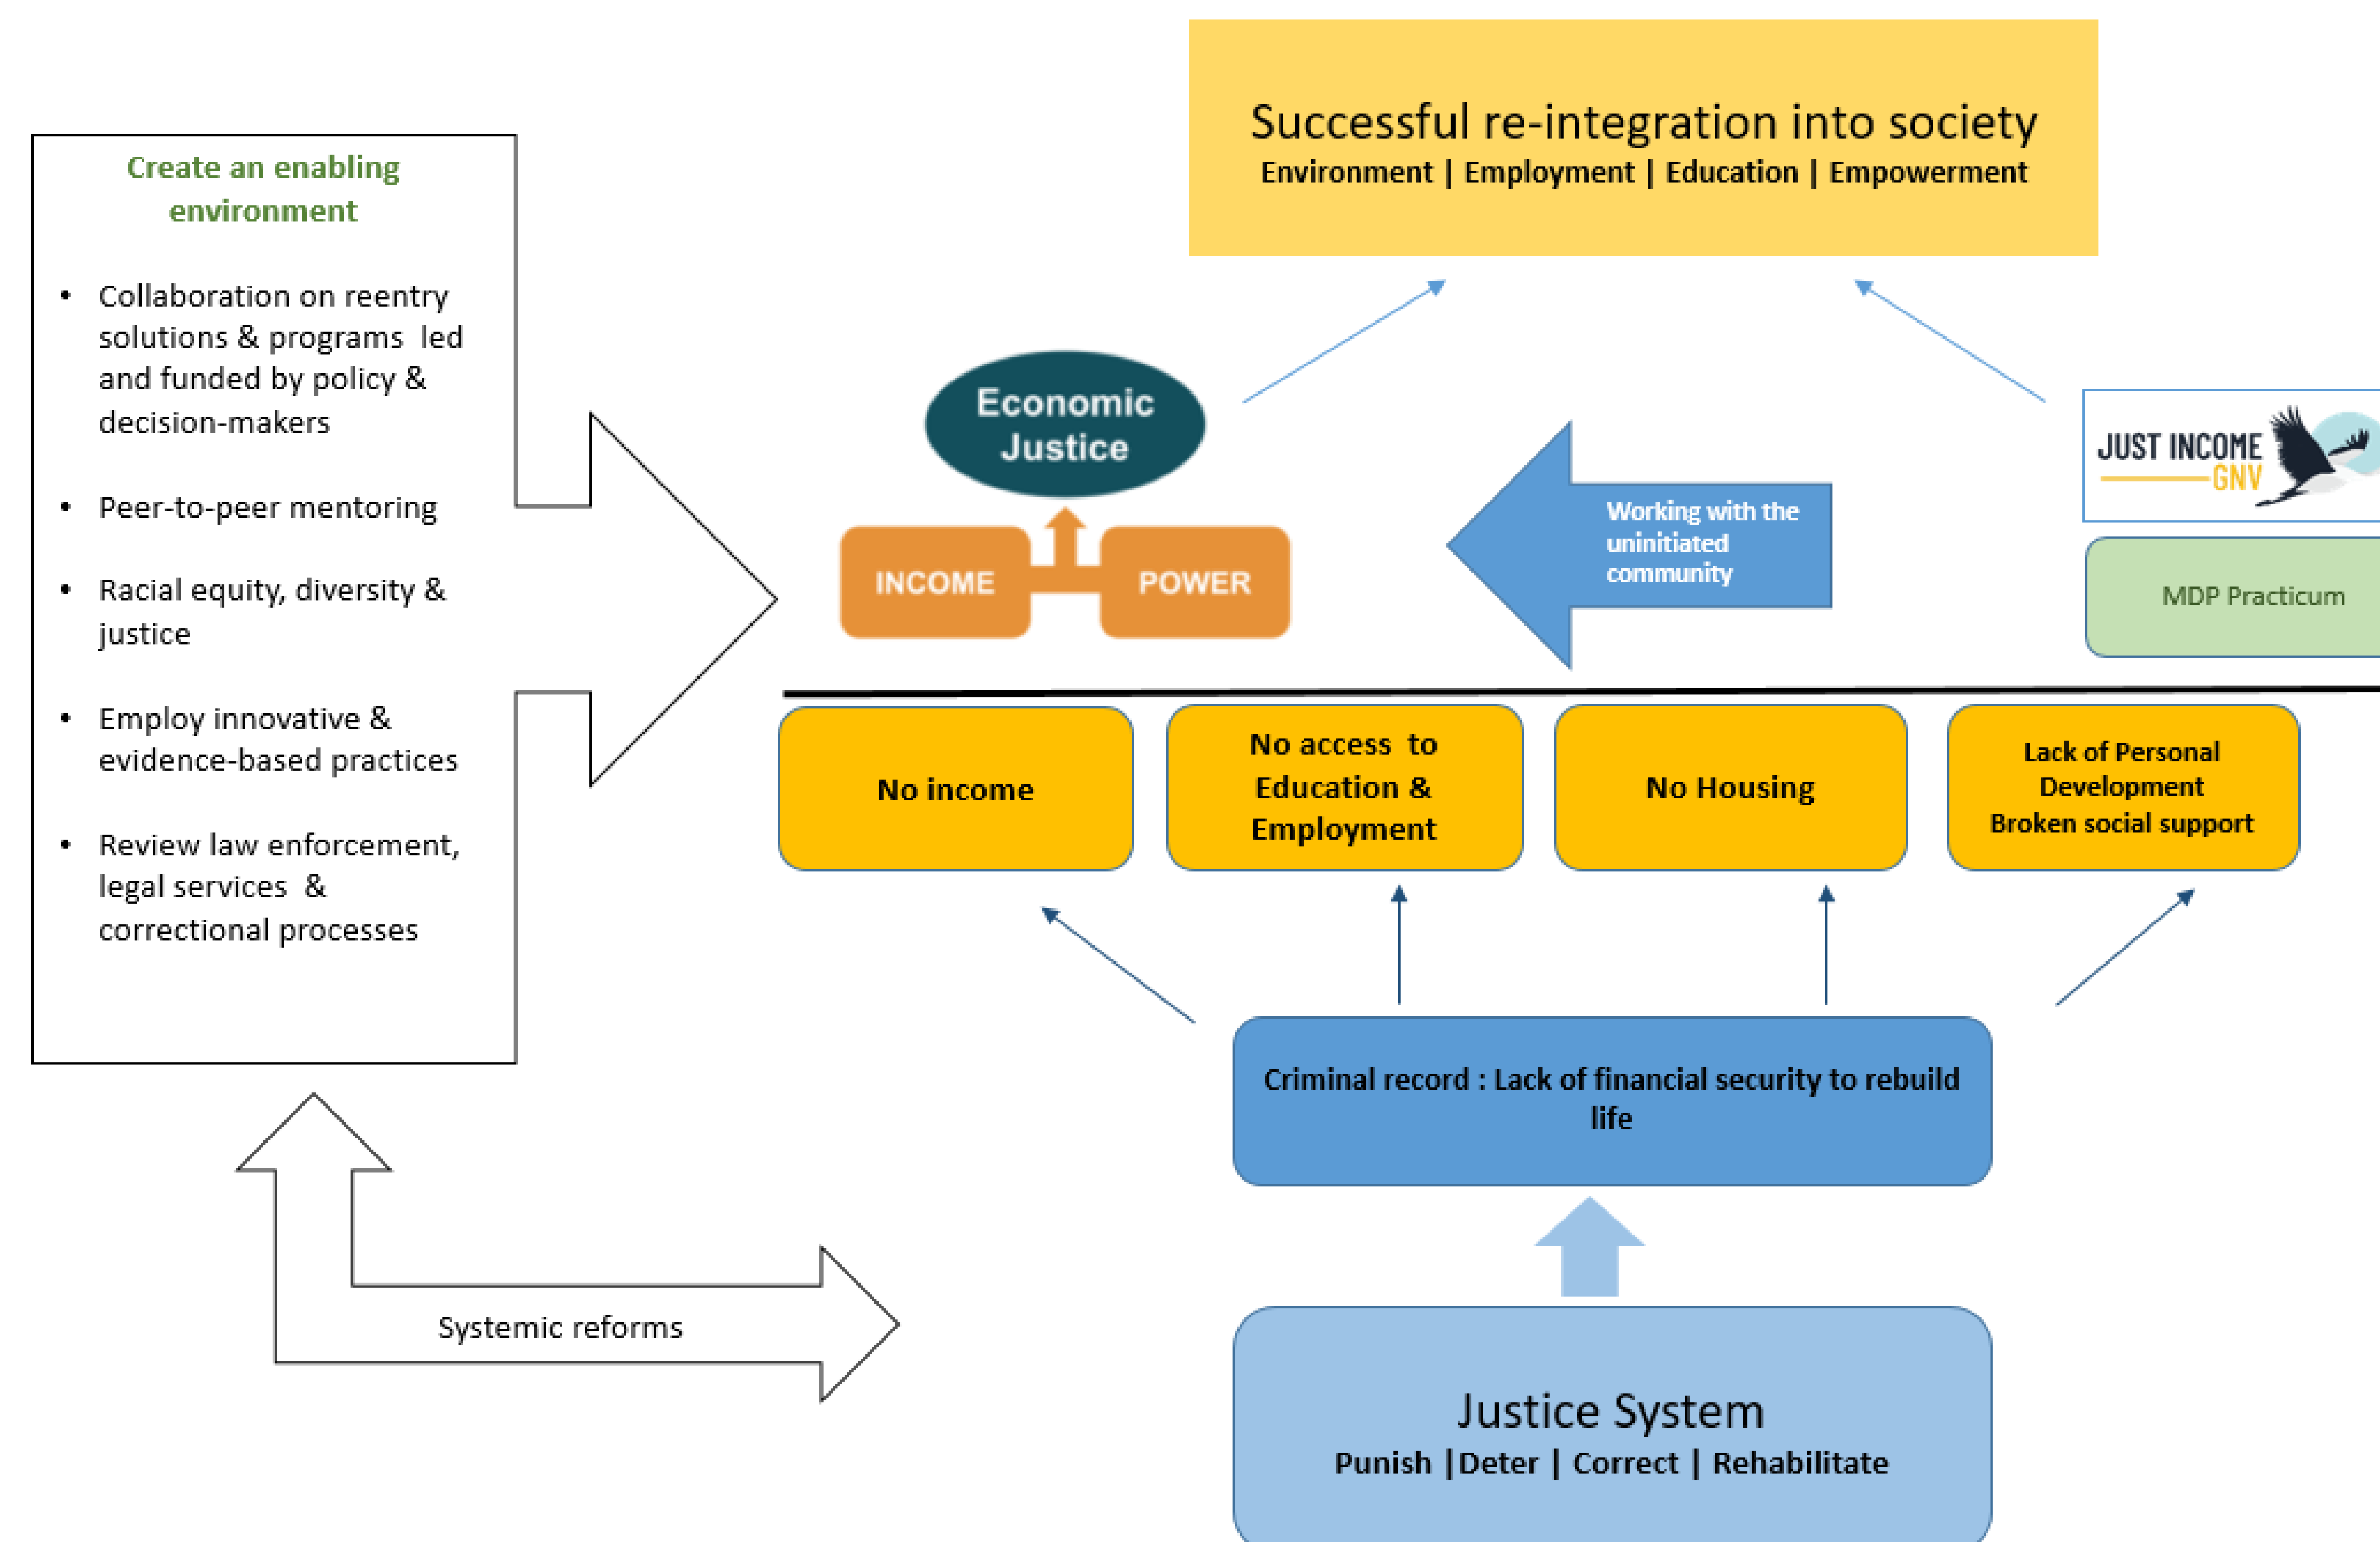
Successful re-integration into society
Environment | Employment | Education | Empowerment

Create an enabling environment

- Collaboration on reentry solutions & programs led and funded by policy & decision-makers
- Peer-to-peer mentoring
- Racial equity, diversity & justice
- Employ innovative & evidence-based practices
- Review law enforcement, legal services & correctional processes

Economic Justice

INCOME

POWER

Working with the uninitiated community

JUST INCOME GNV

MDP Practicum

No income

No access to Education & Employment

No Housing

Lack of Personal Development Broken social support

Criminal record : Lack of financial security to rebuild life

Systemic reforms

Justice System
Punish | Deter | Correct | Rehabilitate